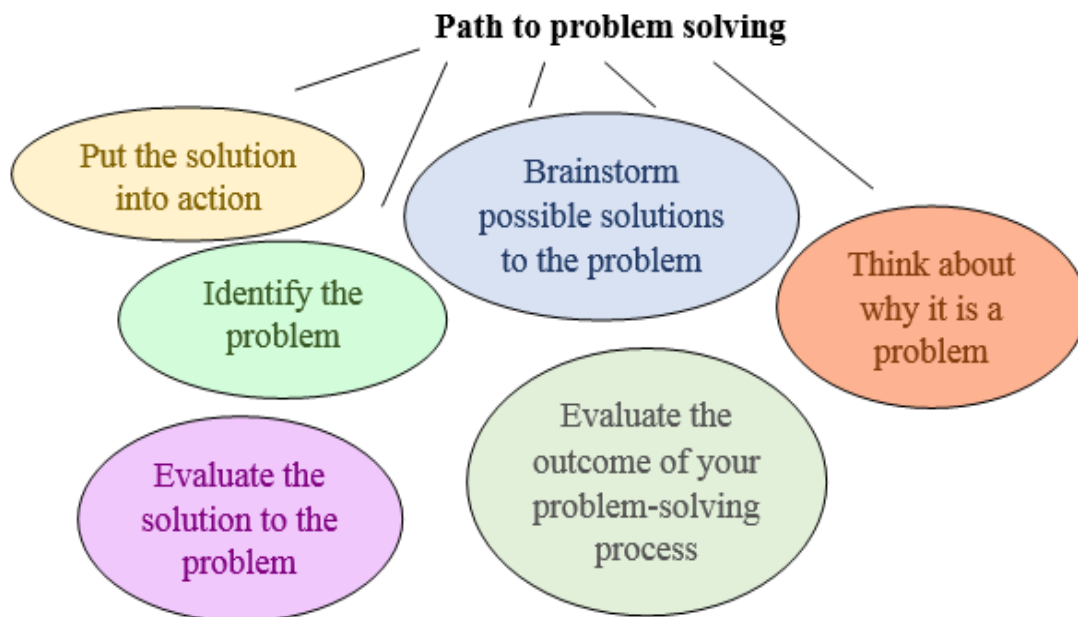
Path to problem solving

Put the solution into action

Identify the problem

Brainstorm possible solutions to the problem

Think about why it is a problem

Evaluate the solution to the problem

Evaluate the outcome of your problem-solving process